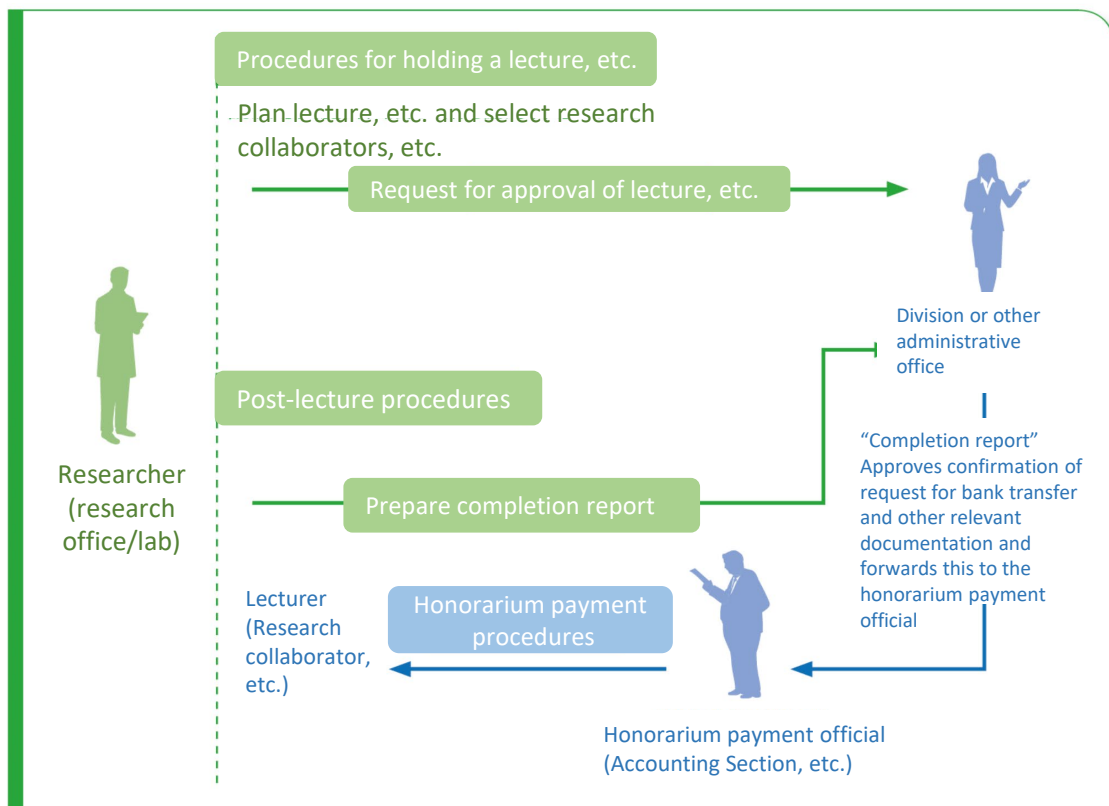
Procedures for holding a lecture, etc.

Plan lecture, etc. and select research collaborators, etc.

Request for approval of lecture, etc.

Division or other administrative office

Researcher (research office/lab)

Post-lecture procedures

Prepare completion report

“Completion report” Approves confirmation of request for bank transfer and other relevant documentation and forwards this to the honorarium payment official

Lecturer (Research collaborator, etc.)

Honorarium payment procedures

Honorarium payment official (Accounting Section, etc.)